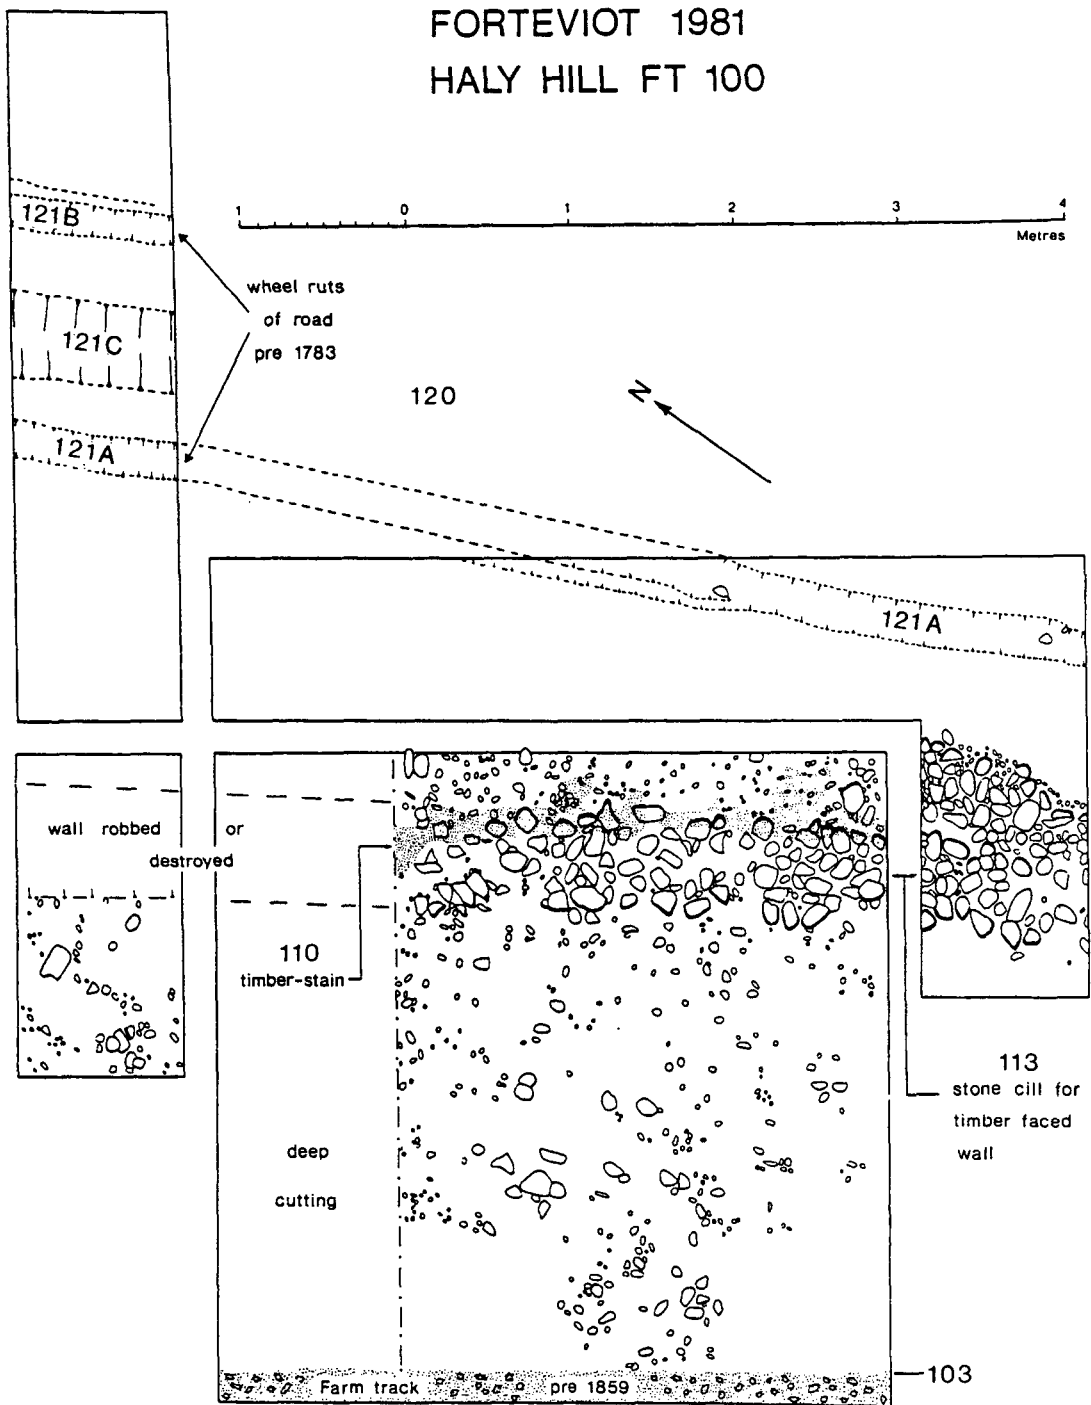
FORTEVIOT 1981
HALY HILL FT 100

1 0 1 2 3 4
Metres

121B

121C

121A

wheel ruts of road pre 1783

120

N

121A

wall robbed or destroyed

110 timber-stain

113 stone cill for timber faced wall

deep cutting

Farm track pre 1859

103